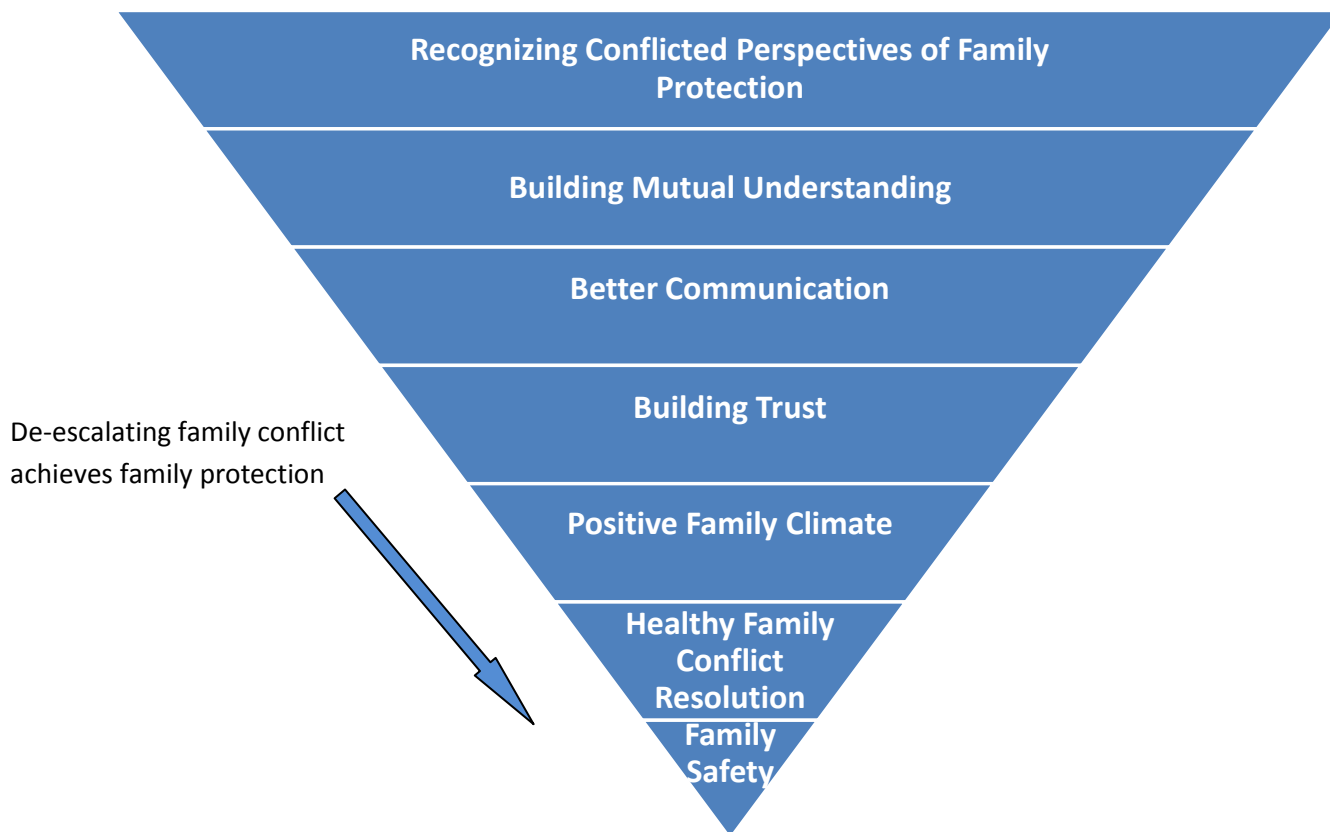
Recognizing Conflicted Perspectives of Family Protection

Building Mutual Understanding

Better Communication

Building Trust

Positive Family Climate

Healthy Family Conflict Resolution

Family Safety

De-escalating family conflict achieves family protection